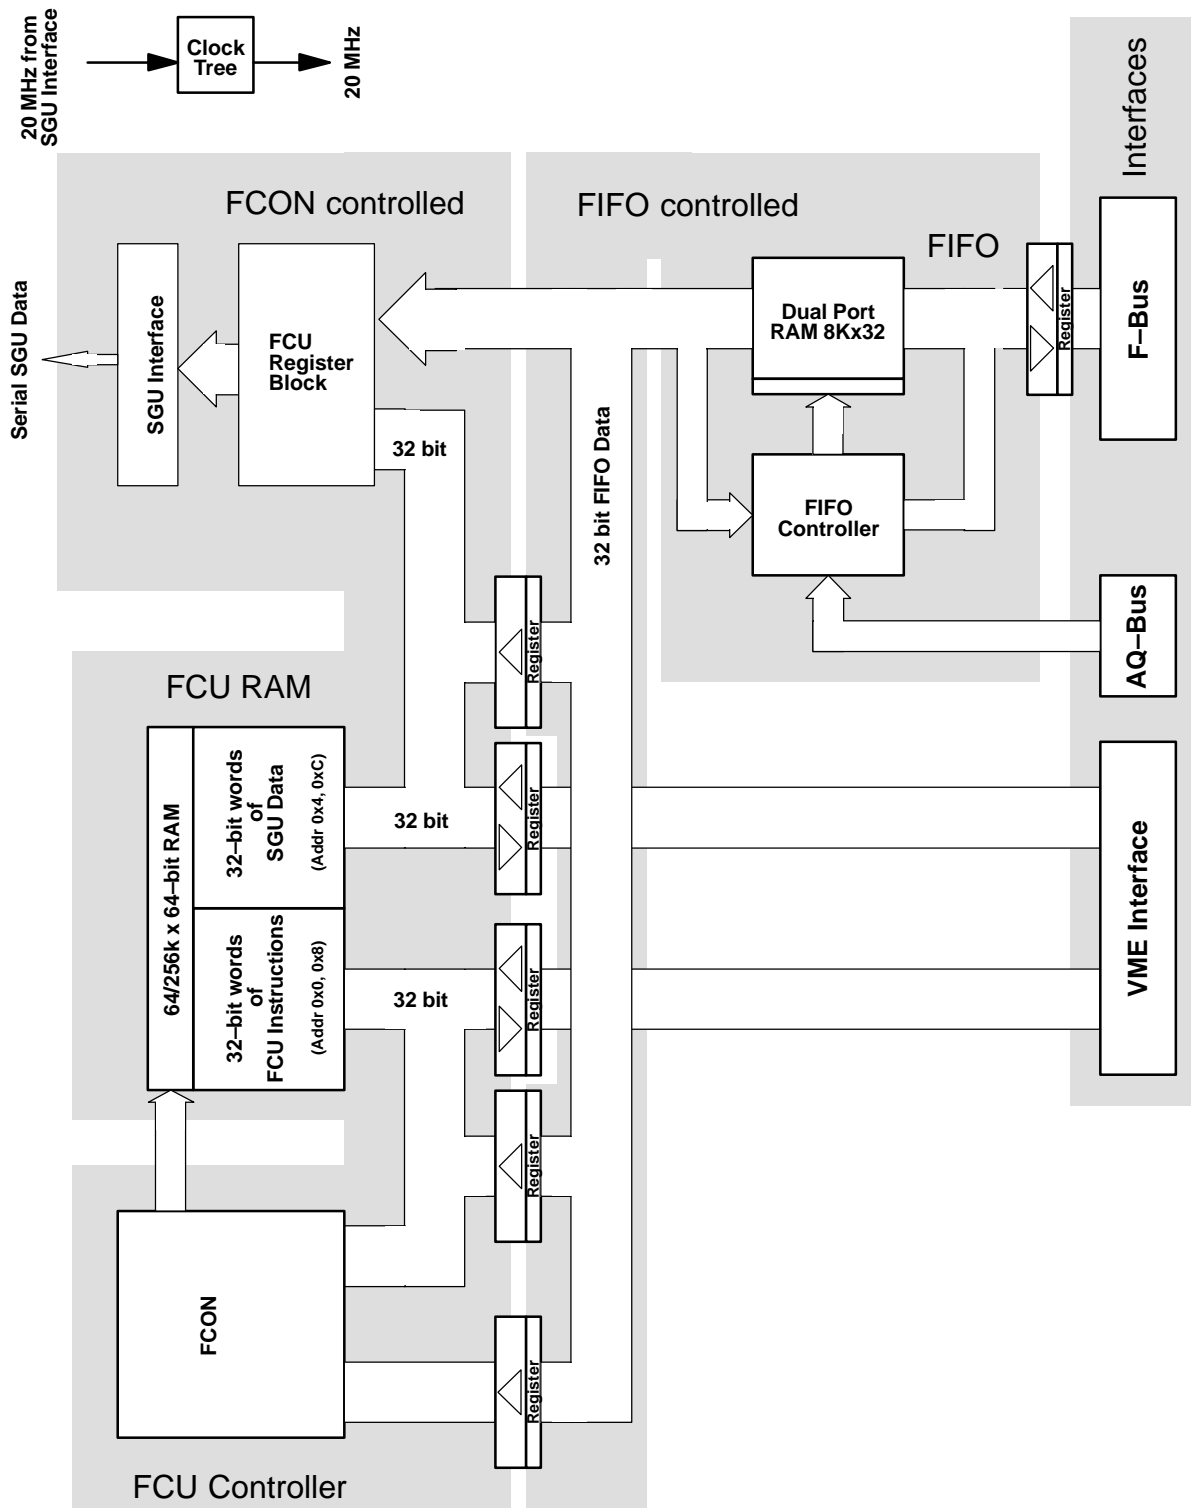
20 MHz from SGU Interface

Clock Tree

20 MHz

Interfaces

FCON controlled

FIFO controlled

FIFO

Serial SGU Data

SGU Interface

FCU Register Block

Dual Port RAM 8Kx32

Register

F–Bus

32 bit

32 bit FIFO Data

FIFO Controller

Register

AQ–Bus

FCU RAM

64/256k x 64–bit RAM

32–bit words of SGU Data (Addr 0x4, 0xC)

32 bit

Register

VME Interface

32–bit words of FCU Instructions (Addr 0x0, 0x8)

32 bit

Register

Register

FCON

Register

FCU Controller